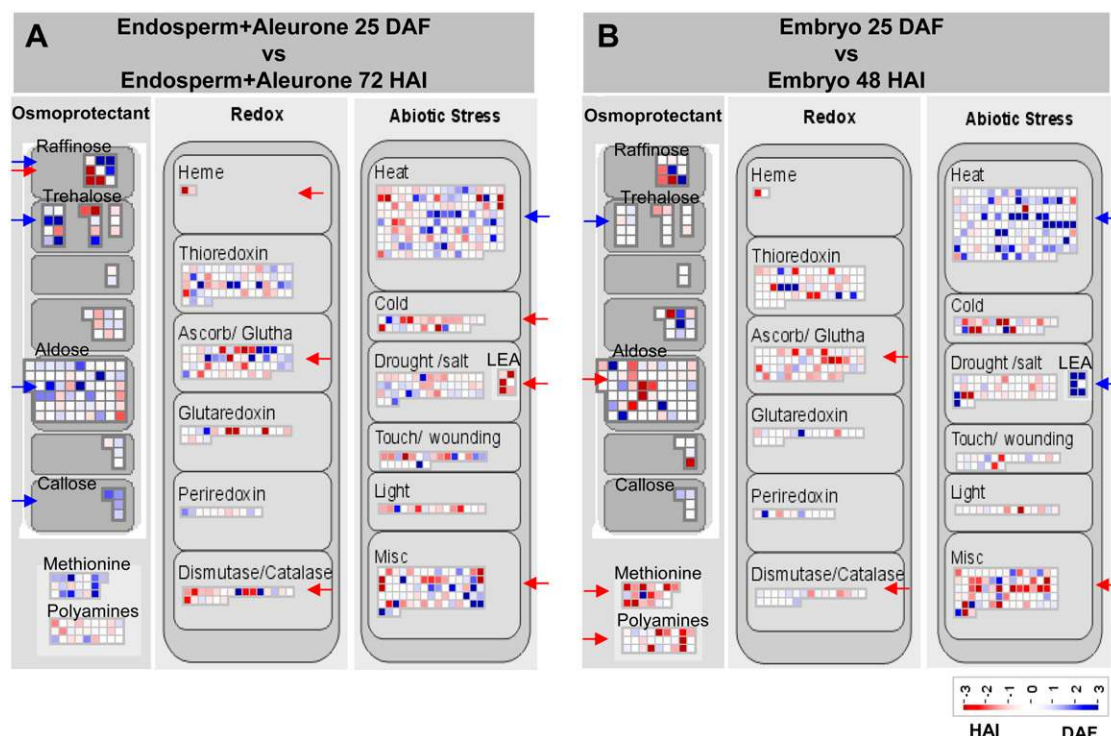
A
Endosperm+Aleurone 25 DAF
vs
Endosperm+Aleurone 72 HAI

Osmoprotectant
Raffinose
Trehalose
Aldose
Callose
Methionine
Polyamines

Redox
Heme
Thioredoxin
Ascorb/ Glutha
Glutaredoxin
Periredoxin
Dismutase/Catalase

Abiotic Stress
Heat
Cold
Drought /salt
LEA
Touch/ wounding
Light
Misc

B
Embryo 25 DAF
vs
Embryo 48 HAI

Osmoprotectant
Raffinose
Trehalose
Aldose
Callose
Methionine
Polyamines

Redox
Heme
Thioredoxin
Ascorb/ Glutha
Glutaredoxin
Periredoxin
Dismutase/Catalase

Abiotic Stress
Heat
Cold
Drought /salt
LEA
Touch/ wounding
Light
Misc

-3 -2 -1 0 1 2 3
HAI DAF